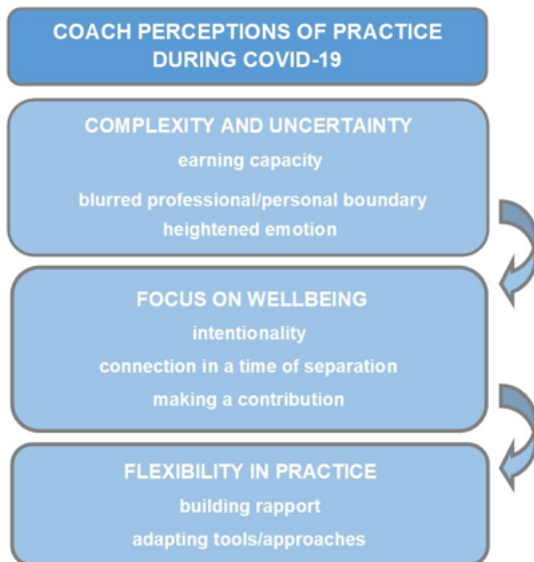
COACH PERCEPTIONS OF PRACTICE DURING COVID-19

COMPLEXITY AND UNCERTAINTY
earning capacity
blurred professional/personal boundary
heightened emotion

FOCUS ON WELLBEING
intentionality
connection in a time of separation
making a contribution

FLEXIBILITY IN PRACTICE
building rapport
adapting tools/approaches